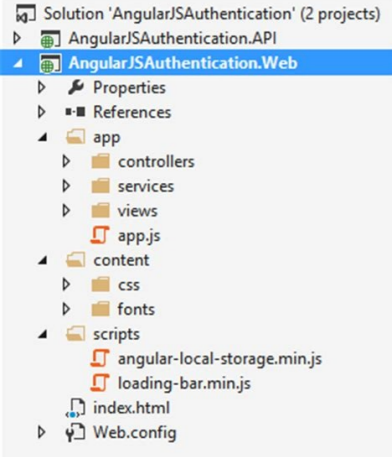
Solution 'AngularJSAuthentication' (2 projects)
AngularJSAuthentication.API
AngularJSAuthentication.Web
Properties
References
app
controllers
services
views
app.js
content
css
fonts
scripts
angular-local-storage.min.js
loading-bar.min.js
index.html
Web.config